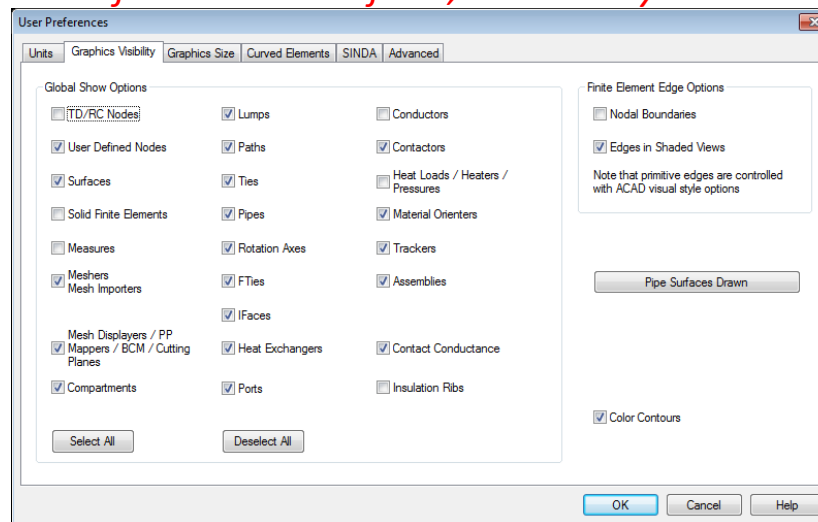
User Preferences

Units | Graphics Visibility | Graphics Size | Curved Elements | SINDA | Advanced

Global Show Options

TD/RC Nodes
User Defined Nodes
Surfaces
Solid Finite Elements
Measures
Meshers Mesh Importers
Mesh Displayers / PP Mappers / BCM / Cutting Planes
Compartments

Lumps
Paths
Ties
Pipes
Rotation Axes
FTies
IFaces
Heat Exchangers
Ports

Conductors
Contactors
Heat Loads / Heaters / Pressures
Material Orienters
Trackers
Assemblies
Contact Conductance
Insulation Ribs

Select All
Deselect All

Finite Element Edge Options

Nodal Boundaries
Edges in Shaded Views

Note that primitive edges are controlled with ACAD visual style options

Pipe Surfaces Drawn

Color Contours

OK
Cancel
Help